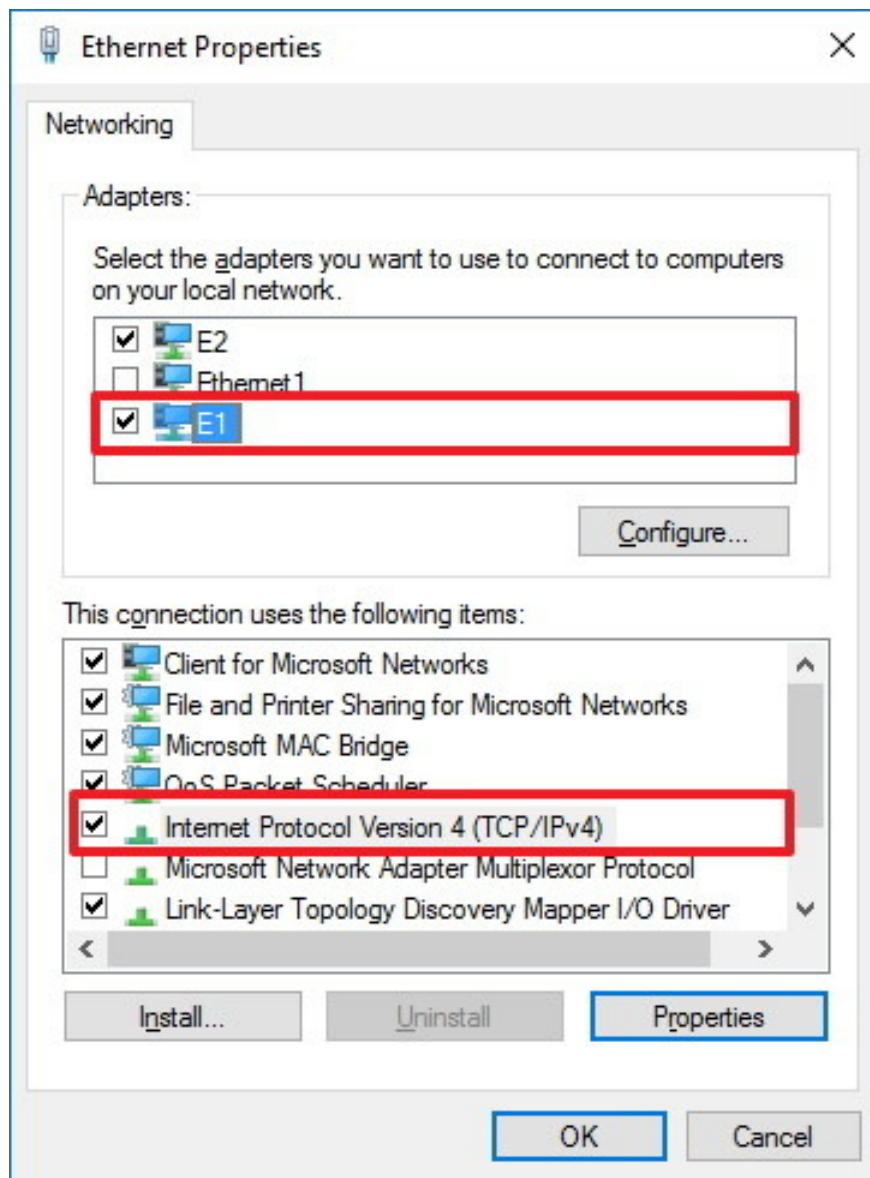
Ethernet Properties

Networking

Adapters:

Select the adapters you want to use to connect to computers on your local network.

E2
Ethernet1
E1

Configure...

This connection uses the following items:

Client for Microsoft Networks
File and Printer Sharing for Microsoft Networks
Microsoft MAC Bridge
QoS Packet Scheduler
Internet Protocol Version 4 (TCP/IPv4)
Microsoft Network Adapter Multiplexor Protocol
Link-Layer Topology Discovery Mapper I/O Driver

Install...
Uninstall
Properties

OK
Cancel